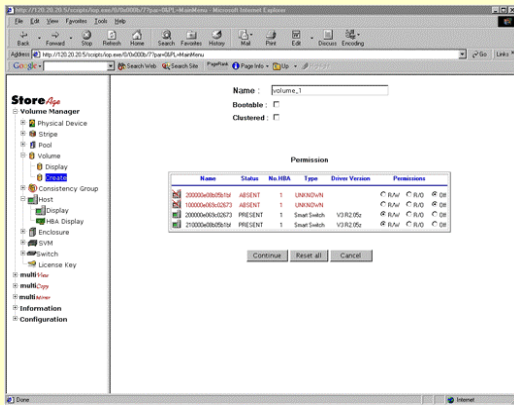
http://120.20.20.5/scripts/isp.exe/0/0x000b/??par=0&PL=MainMenu - Microsoft Internet Explorer

File Edit View Favorites Tools Help

Back Forward Stop Refresh Home Search Favorites History Mail Print Edit Discuss Encoding

Address http://120.20.20.5/scripts/isp.exe/0/0x000b/??par=0&PL=MainMenu Go Links

Google Search Web Search Site PageRank Page Info Up

StoreAge
Volume Manager
Physical Device
Stripe
Pool
Volume
Display
Create
Consistency Group
Host
Display
HBA Display
Enclosure
SVM
Switch
License Key
multiView
multiCopy
multiMirror
Information
Configuration

Name : volume_1
Bootable :
Clustered :

Permission

| | Name | Status | No.HBA | Type | Driver Version | Permissions |
|---|---|---|---|---|---|---|
| | 200000e08b05b1bf | ABSENT | 1 | UNKNOWN | | R/W R/O Off |
| | 100000e063c02673 | ABSENT | 1 | UNKNOWN | | R/W R/O Off |
| | 200000e063c02673 | PRESENT | 1 | Smart Switch | V3.R2.05z | R/W R/O Off |
| | 210000e08b05b1bf | PRESENT | 1 | Smart Switch | V3.R2.05z | R/W R/O Off |

Continue Reset all Cancel

Done Internet